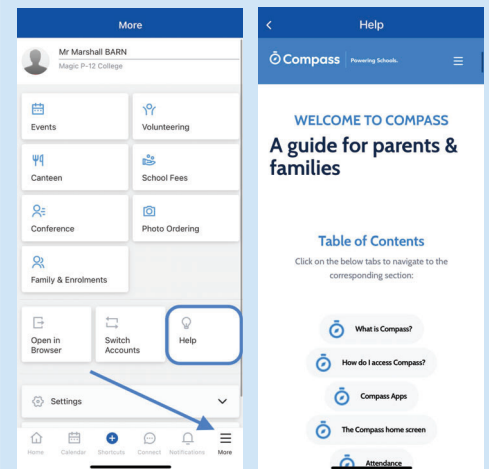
More

Mr Marshall BARN
Magic P-12 College

Events

Volunteering

Canteen

School Fees

Conference

Photo Ordering

Family & Enrolments

Open in Browser

Switch Accounts

Help

Settings

Home Calendar Shortcuts Connect Notifications More

Help

Compass | Powering Schools.

WELCOME TO COMPASS

A guide for parents & families

Table of Contents

Click on the below tabs to navigate to the corresponding section:

What is Compass?

How do I access Compass?

Compass Apps

The Compass home screen

Attendance